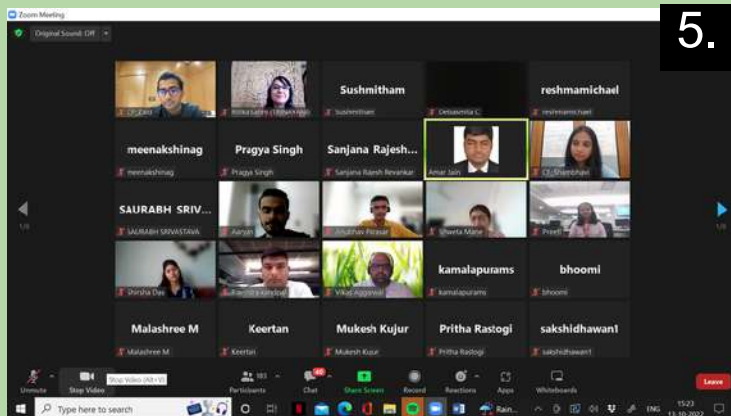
Zoom Meeting

Original Sound: Off

5.

CP_Lalit

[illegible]

Sushmitham
Sushmitham

Debasmita C

reshmamichael
reshmamichael

meenakshinag
meenakshinag

Pragya Singh
Pragya Singh

Sanjana Rajesh...
Sanjana Rajesh Revankar

Amar Jain

CP_Shambhavi

SAURABH SRIV...
SAURABH SRIVASTAVA

Aaryan

Anubhav Pirawar

Shweta Mane

Preeti

Shirsha Das

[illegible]

Vikas Aggarwal

kamalapurams
kamalapurams

bhoomi
bhoomi

Malashree M
Malashree M

Keertan
Keertan

Mukesh Kujur
Mukesh Kujur

Pritha Rastogi
Pritha Rastogi

sakshidhawan1
sakshidhawan1

1/4

1/4

Unmute

Stop Video

Stop Video (Alt+V)

Participants

Chat

Share Screen

Record

Reactions

Apps

Whiteboards

Leave

Type here to search

Rain...

ENG

15:23

13-10-2022